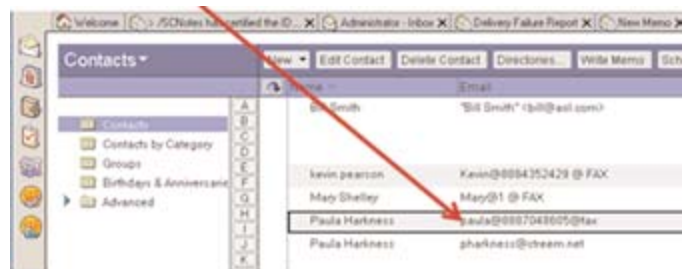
Welcome | > /SCNotes has certified the ID... ✕ | Administrator - Inbox ✕ | Delivery Failure Report ✕ | New Memo ✕

Contacts ▾

New ▾ | Edit Contact | Delete Contact | Directories... | Write Memo | Sch

Name | Email

Contacts
Contacts by Category
Groups
Birthdays & Anniversaries
Advanced

A
B
C
D
E
F
G
H
I
J
K

| Name | Email |
|---|---|
| Bill Smith | "Bill Smith" <bill@aol.com> |
| kevin.pearson | Kevin@88843524​29 @ FAX |
| Mary Shelley | Mary@1 @ FAX |
| Paula Harkness | paula@88870486​05@fax |
| Paula Harkness | pharkness@streem.net |